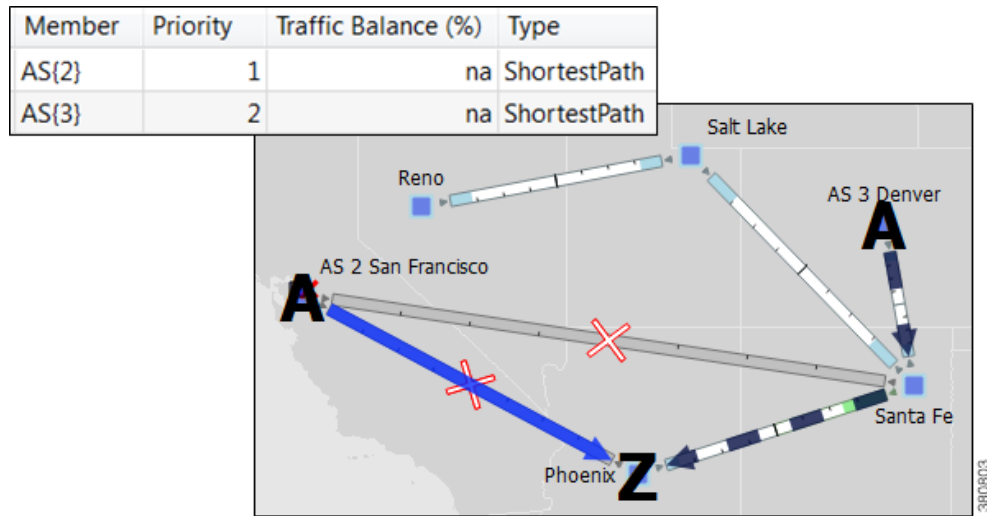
| Member | Priority | Traffic Balance (%) | Type |
|---|---|---|---|
| AS{2} | 1 | na | ShortestPath |
| AS{3} | 2 | na | ShortestPath |

Salt Lake

Reno

AS 3 Denver

A

AS 2 San Francisco

A

Santa Fe

Phoenix

Z

380803